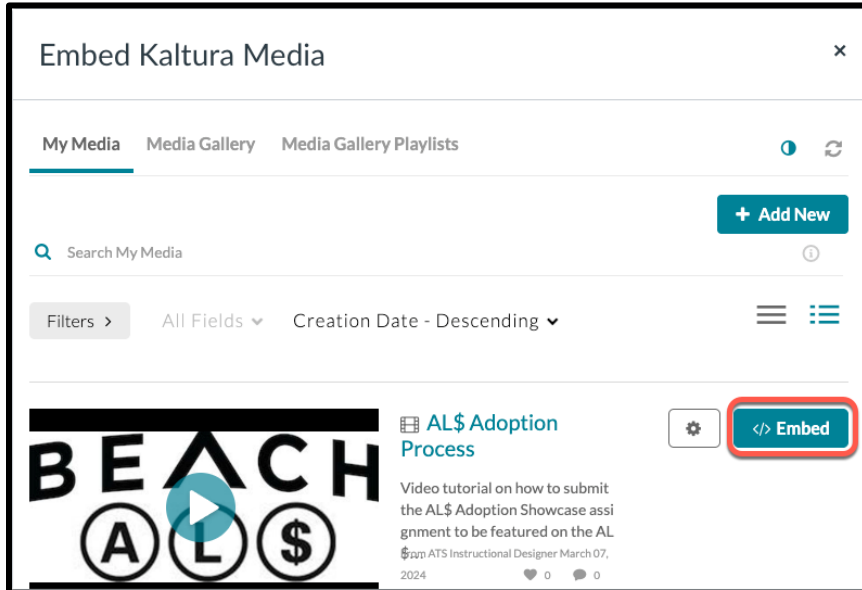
Embed Kaltura Media

×

My Media Media Gallery Media Gallery Playlists

+ Add New

Search My Media

Filters > All Fields Creation Date - Descending

BEACH
A L $

AL$ Adoption Process

</> Embed

Video tutorial on how to submit the AL$ Adoption Showcase assignment to be featured on the AL $...

From ATS Instructional Designer March 07, 2024

0 0